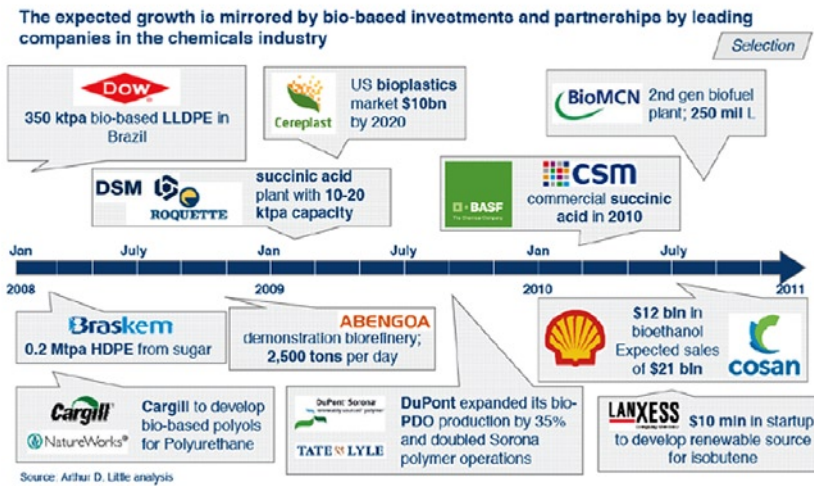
The expected growth is mirrored by bio-based investments and partnerships by leading companies in the chemicals industry

Selection

DOW
350 ktpa bio-based LLDPE in Brazil

Cereplast
US bioplastics market $10bn by 2020

BioMCN
2nd gen biofuel plant; 250 mil L

DSM
ROQUETTE
succinic acid plant with 10-20 ktpa capacity

BASF
The Chemical Company
CSM
commercial succinic acid in 2010

Jan | July | Jan | July | Jan | July
2008 | 2009 | 2010 | 2011

Braskem
0.2 Mtpa HDPE from sugar

ABENGOA
demonstration biorefinery; 2,500 tons per day

$12 bln in bioethanol Expected sales of $21 bln
cosan

Cargill
NatureWorks
Cargill to develop bio-based polyols for Polyurethane

DuPont Sorona
TATE & LYLE
DuPont expanded its bio-PDO production by 35% and doubled Sorona polymer operations

LANXESS
$10 mln in startup to develop renewable source for isobutene

Source: Arthur D. Little analysis